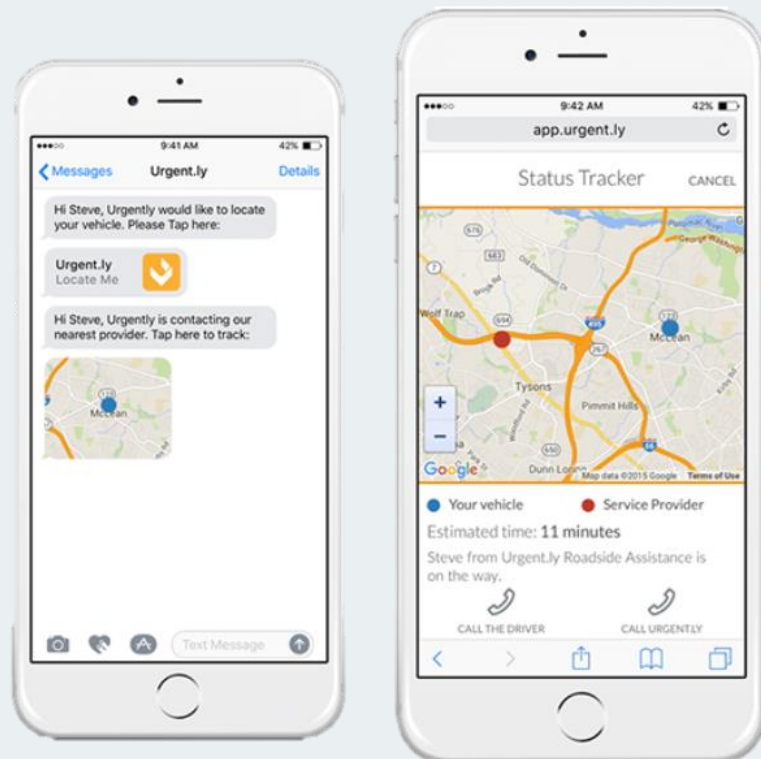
9:41 AM 42%

Messages Urgent.ly Details

Hi Steve, Urgently would like to locate your vehicle. Please Tap here:

Urgent.ly
Locate Me

Hi Steve, Urgently is contacting our nearest provider. Tap here to track:

McLean

Text Message

9:42 AM 42%

app.urgent.ly

Status Tracker CANCEL

Wolf Trap
McLean
Tysons
Pimmit Hills
Dunn Loring
Google Map data ©2015 Google Terms of Use

Your vehicle Service Provider

Estimated time: 11 minutes

Steve from Urgent.ly Roadside Assistance is on the way.

CALL THE DRIVER CALL URGENTLY